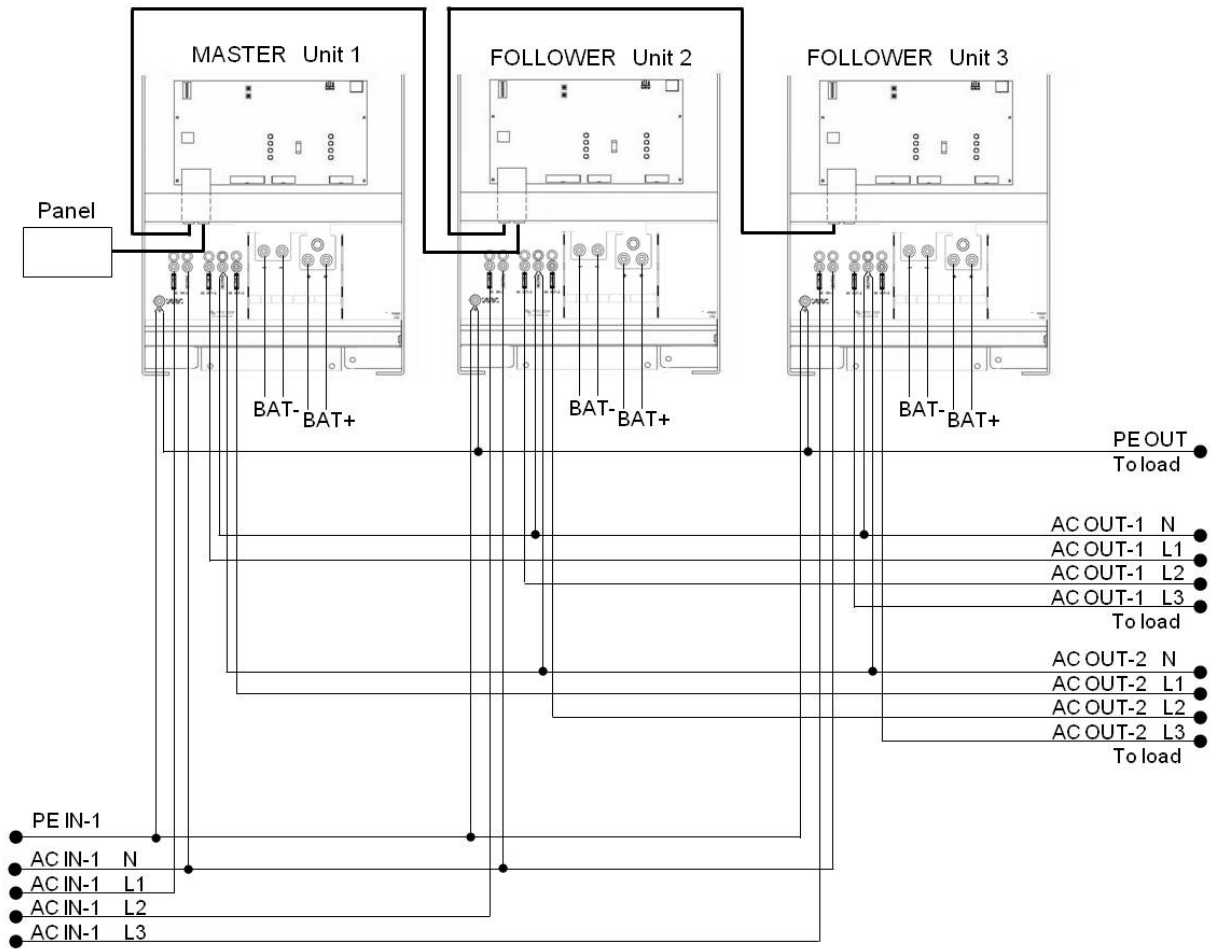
MASTER Unit 1
FOLLOWER Unit 2
FOLLOWER Unit 3

Panel

BAT- BAT+
BAT- BAT+
BAT- BAT+

PE OUT
To load

AC OUT-1 N
AC OUT-1 L1
AC OUT-1 L2
AC OUT-1 L3
To load

AC OUT-2 N
AC OUT-2 L1
AC OUT-2 L2
AC OUT-2 L3
To load

PE IN-1
AC IN-1 N
AC IN-1 L1
AC IN-1 L2
AC IN-1 L3